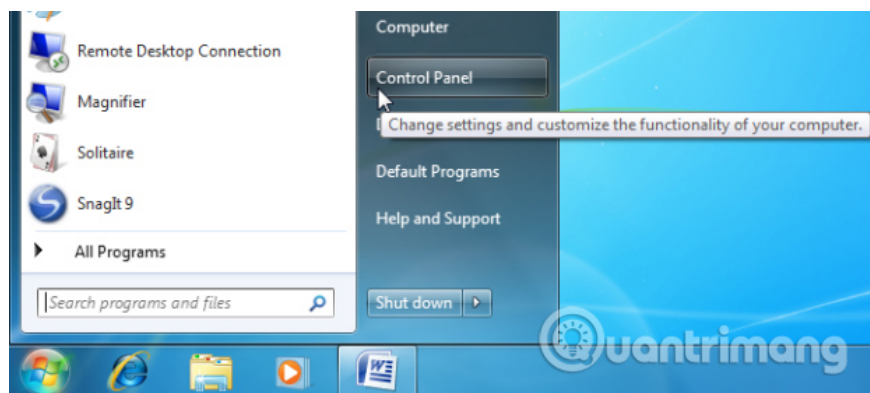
Remote Desktop Connection

Magnifier

Solitaire

SnagIt 9

All Programs

Search programs and files

Computer

Control Panel

Change settings and customize the functionality of your computer.

Default Programs

Help and Support

Shut down

Quantrimang